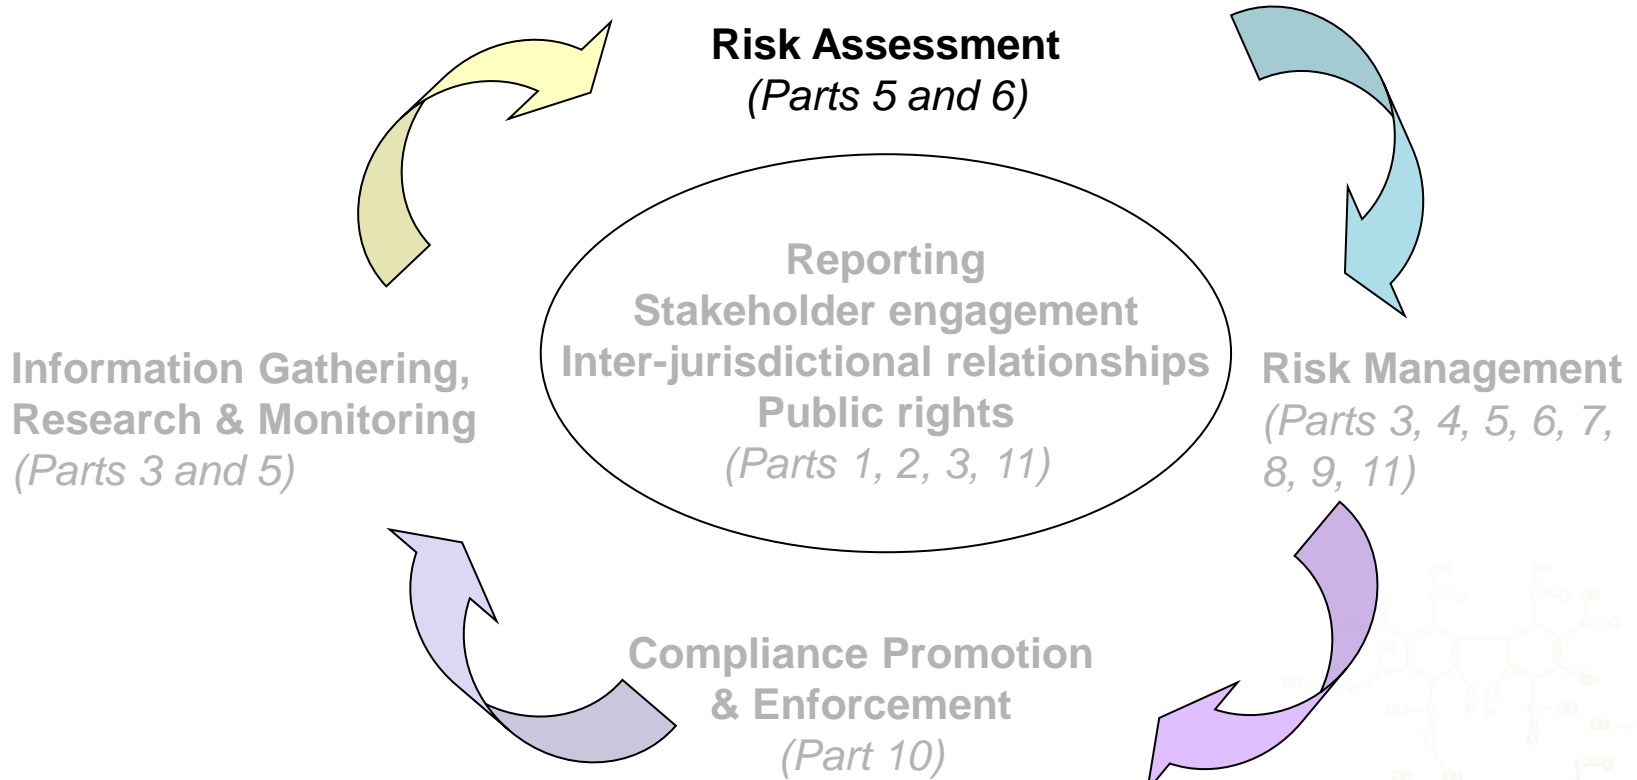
Risk Assessment
(Parts 5 and 6)

Reporting
Stakeholder engagement
Inter-jurisdictional relationships
Public rights
(Parts 1, 2, 3, 11)

Information Gathering, Research & Monitoring
(Parts 3 and 5)

Risk Management
(Parts 3, 4, 5, 6, 7, 8, 9, 11)

Compliance Promotion & Enforcement
(Part 10)